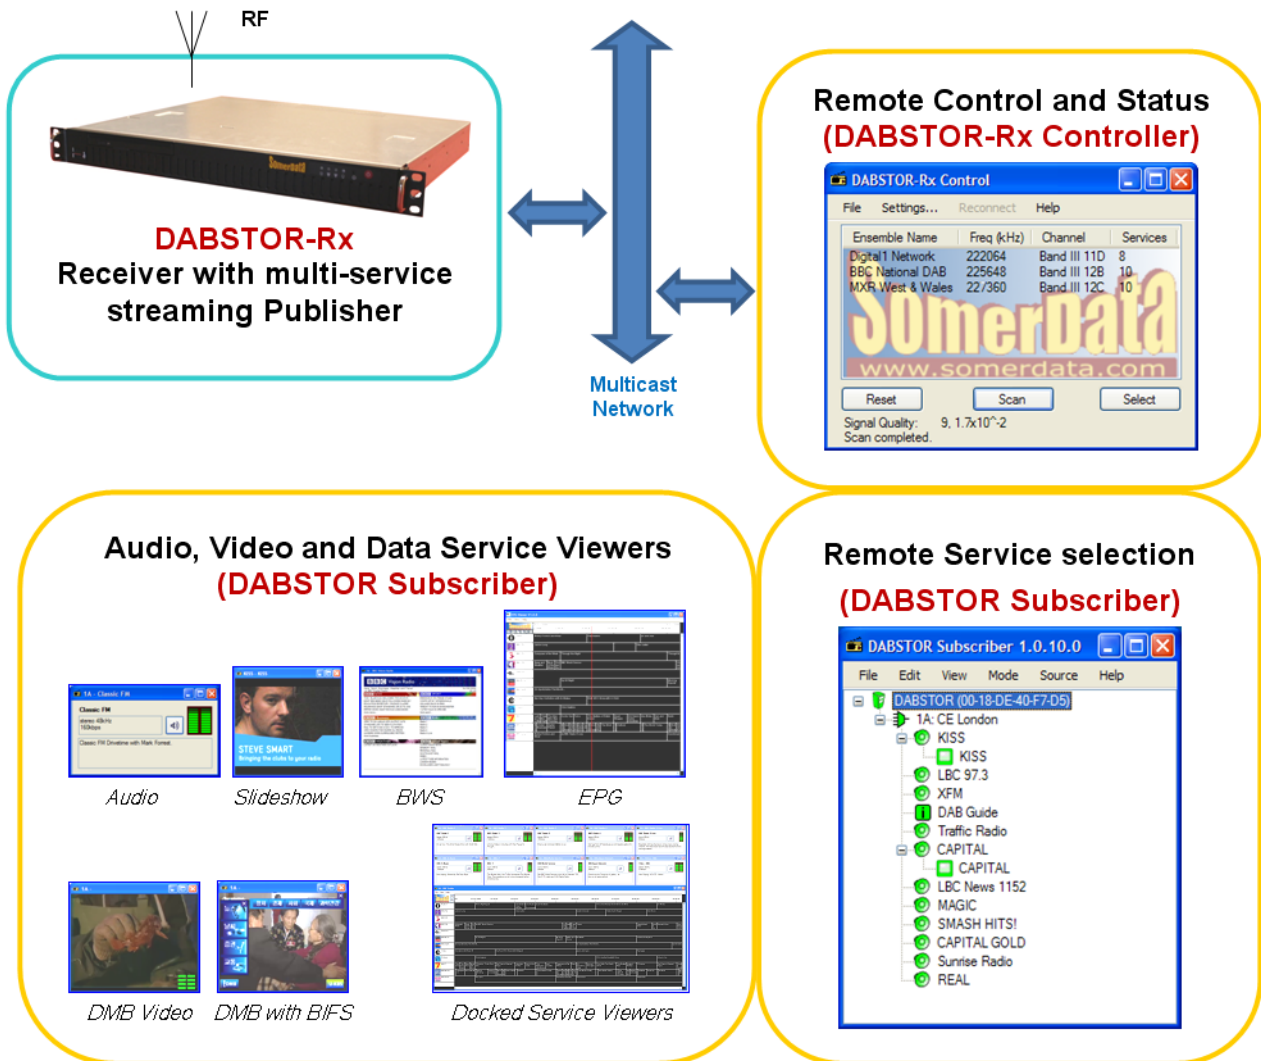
RF

DABSTOR-Rx
Receiver with multi-service streaming Publisher

Multicast Network

Remote Control and Status
(DABSTOR-Rx Controller)

DABSTOR-Rx Control

File Settings... Reconnect Help

| Ensemble Name | Freq (kHz) | Channel | Services |
|---|---|---|---|
| Digital1 Network | 222064 | Band III 11D | 8 |
| BBC National DAB | 225648 | Band III 12B | 10 |
| MXR West & Wales | 22/360 | Band III 12C | 10 |

SomerData
www.somerdata.com

Reset Scan Select

Signal Quality: 9, 1.7x10^-2
Scan completed.

Audio, Video and Data Service Viewers
(DABSTOR Subscriber)

Audio Slideshow BWS EPG

DMB Video DMB with BIFS Docked Service Viewers

Remote Service selection
(DABSTOR Subscriber)

DABSTOR Subscriber 1.0.10.0

File Edit View Mode Source Help

DABSTOR (00-18-DE-40-F7-D5)
1A: CE London
KISS
KISS
LBC 97.3
XFM
DAB Guide
Traffic Radio
CAPITAL
CAPITAL
LBC News 1152
MAGIC
SMASH HITS!
CAPITAL GOLD
Sunrise Radio
REAL